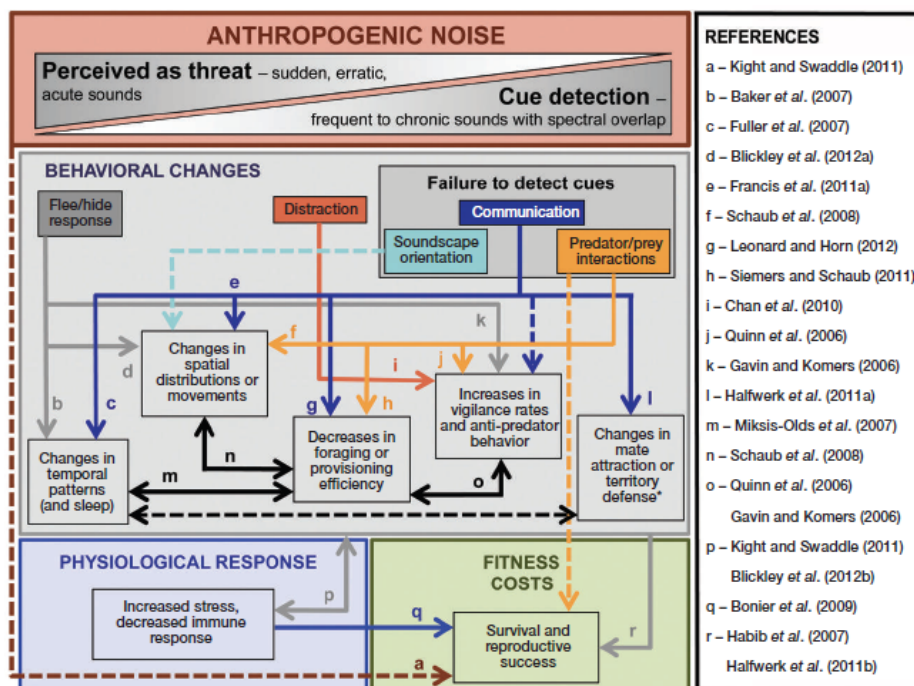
ANTHROPOGENIC NOISE

Perceived as threat – sudden, erratic, acute sounds

Cue detection – frequent to chronic sounds with spectral overlap

BEHAVIORAL CHANGES

Flee/hide response

Distraction

Failure to detect cues

Communication

Soundscape orientation

Predator/prey interactions

e

k

f

i

j

d

b

c

g

h

l

Changes in spatial distributions or movements

Increases in vigilance rates and anti-predator behavior

Decreases in foraging or provisioning efficiency

Changes in mate attraction or territory defense*

Changes in temporal patterns (and sleep)

n

m

o

PHYSIOLOGICAL RESPONSE

Increased stress, decreased immune response

p

q

FITNESS COSTS

Survival and reproductive success

r

a

REFERENCES

a – Kight and Swaddle (2011)

b – Baker *et al.* (2007)

c – Fuller *et al.* (2007)

d – Blickley *et al.* (2012a)

e – Francis *et al.* (2011a)

f – Schaub *et al.* (2008)

g – Leonard and Horn (2012)

h – Siemers and Schaub (2011)

i – Chan *et al.* (2010)

j – Quinn *et al.* (2006)

k – Gavin and Komers (2006)

l – Halfwerk *et al.* (2011a)

m – Miksis-Olds *et al.* (2007)

n – Schaub *et al.* (2008)

o – Quinn *et al.* (2006)

Gavin and Komers (2006)

p – Kight and Swaddle (2011)

Blickley *et al.* (2012b)

q – Bonier *et al.* (2009)

r – Habib *et al.* (2007)

Halfwerk *et al.* (2011b)